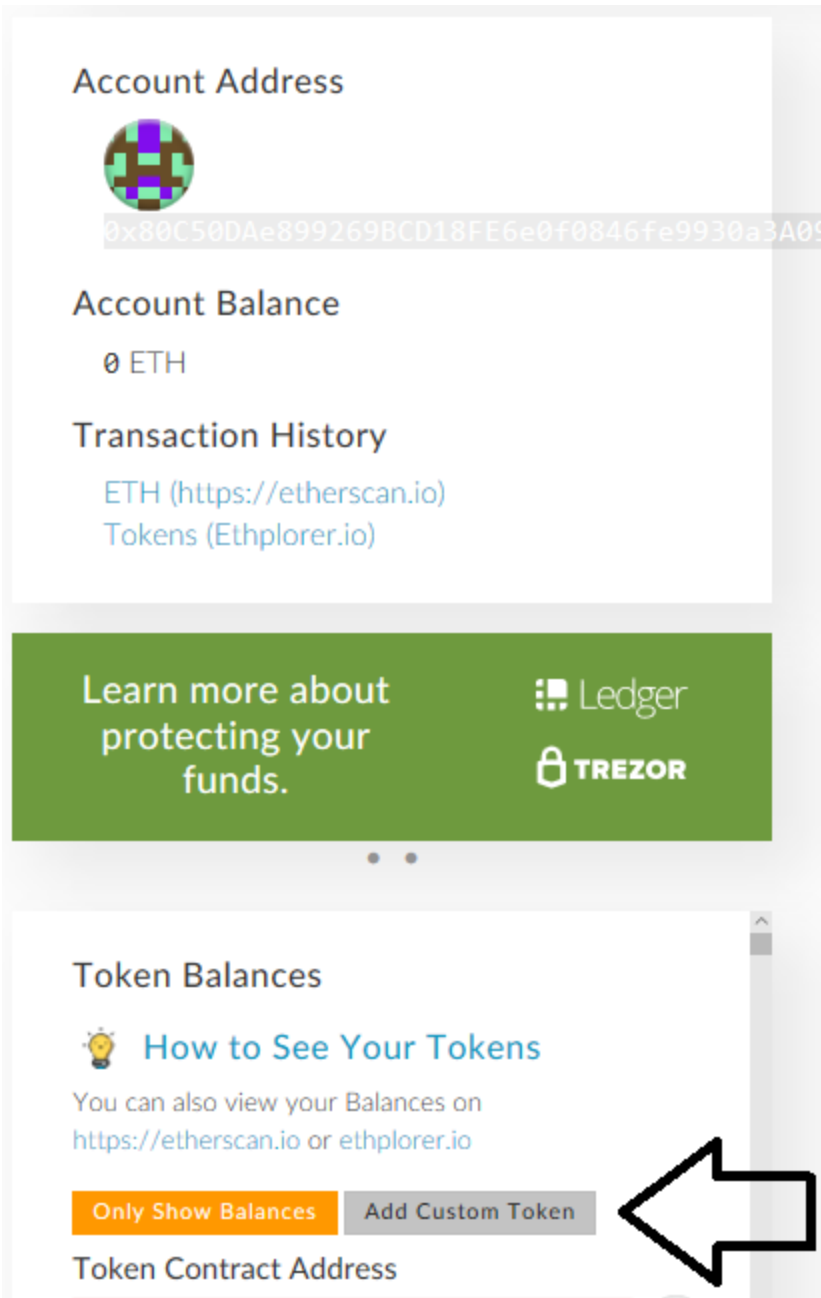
Account Address

0x80C50DAe899269BCD18FE6e0f0846fe9930a3A0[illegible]

Account Balance

0 ETH

Transaction History

ETH (https://etherscan.io)
Tokens (Ethplorer.io)

Learn more about protecting your funds.

Ledger

TREZOR

Token Balances

How to See Your Tokens

You can also view your Balances on https://etherscan.io or ethplorer.io

Only Show Balances
Add Custom Token

Token Contract Address